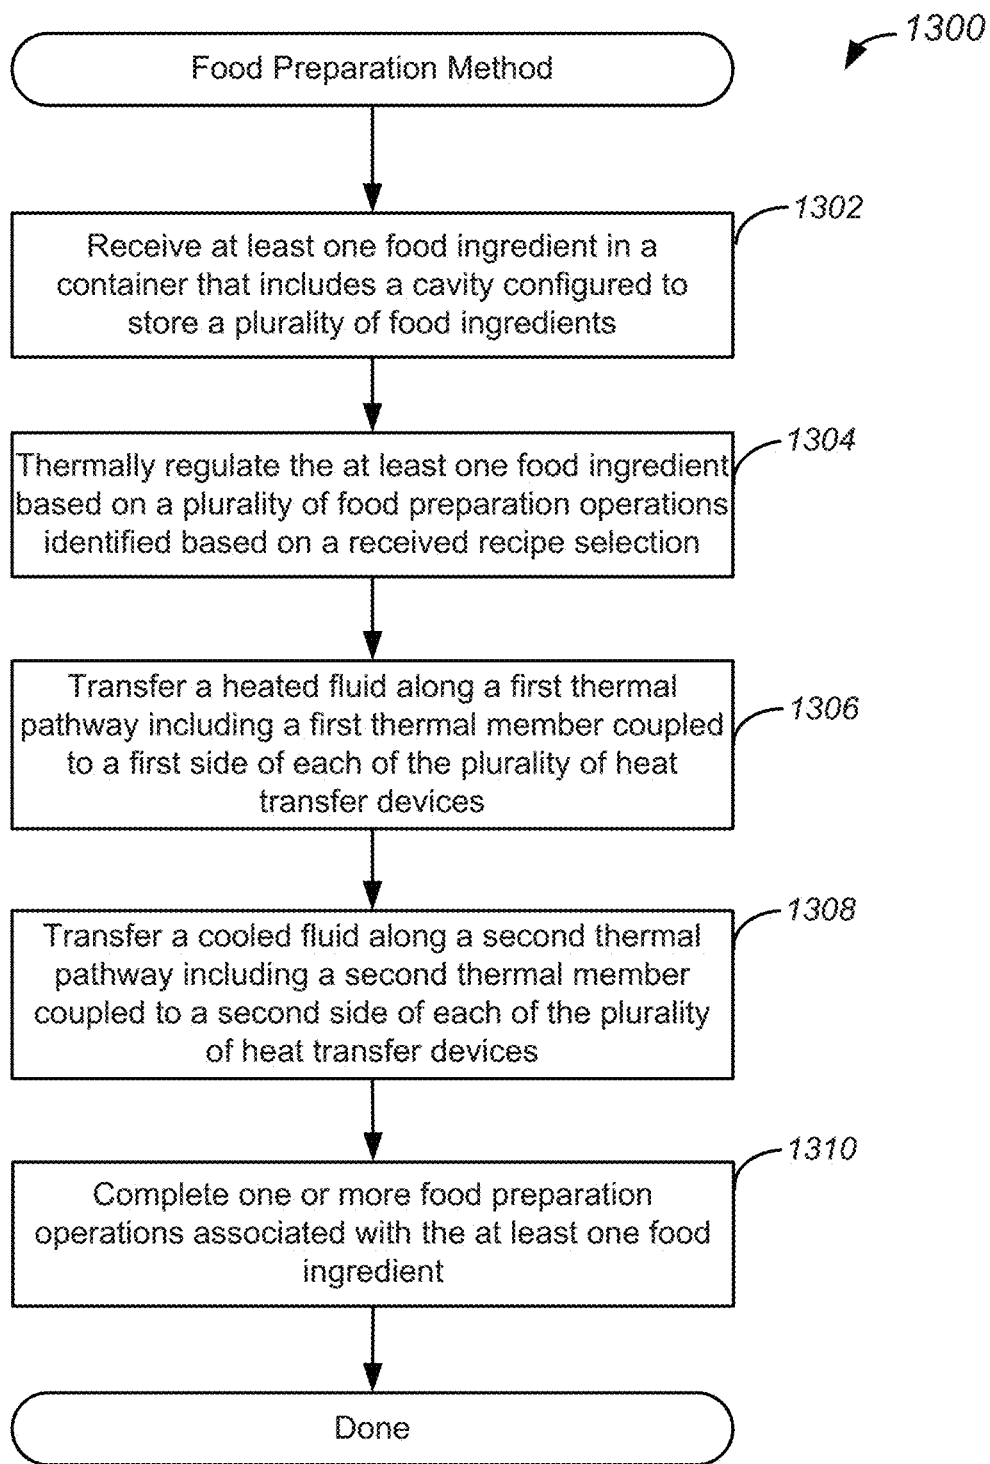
1300

Food Preparation Method

1302

Receive at least one food ingredient in a container that includes a cavity configured to store a plurality of food ingredients

1304

Thermally regulate the at least one food ingredient based on a plurality of food preparation operations identified based on a received recipe selection

1306

Transfer a heated fluid along a first thermal pathway including a first thermal member coupled to a first side of each of the plurality of heat transfer devices

1308

Transfer a cooled fluid along a second thermal pathway including a second thermal member coupled to a second side of each of the plurality of heat transfer devices

1310

Complete one or more food preparation operations associated with the at least one food ingredient

Done